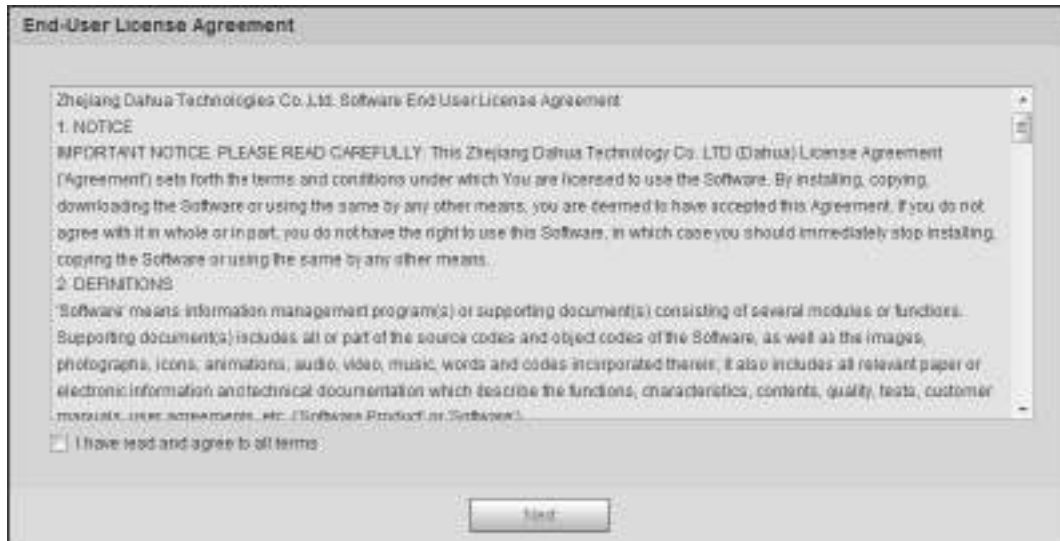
End-User License Agreement

Zhejiang Dahua Technologies Co.,Ltd. Software End User License Agreement
1. NOTICE
IMPORTANT NOTICE: PLEASE READ CAREFULLY. This Zhejiang Dahua Technology Co. LTD (Dahua) License Agreement ("Agreement") sets forth the terms and conditions under which You are licensed to use the Software. By installing, copying, downloading the Software or using the same by any other means, you are deemed to have accepted this Agreement. If you do not agree with it in whole or in part, you do not have the right to use this Software, in which case you should immediately stop installing, copying the Software or using the same by any other means.
2. DEFINITIONS
"Software" means information management program(s) or supporting document(s) consisting of several modules or functions. Supporting document(s) includes all or part of the source codes and object codes of the Software, as well as the images, photographs, icons, animations, audio, video, music, words and codes incorporated therein; it also includes all relevant paper or electronic information and technical documentation which describe the functions, characteristics, contents, quality, tests, customer manuals, user agreements, etc. ("Software Product" or "Software").

I have read and agree to all terms

Next